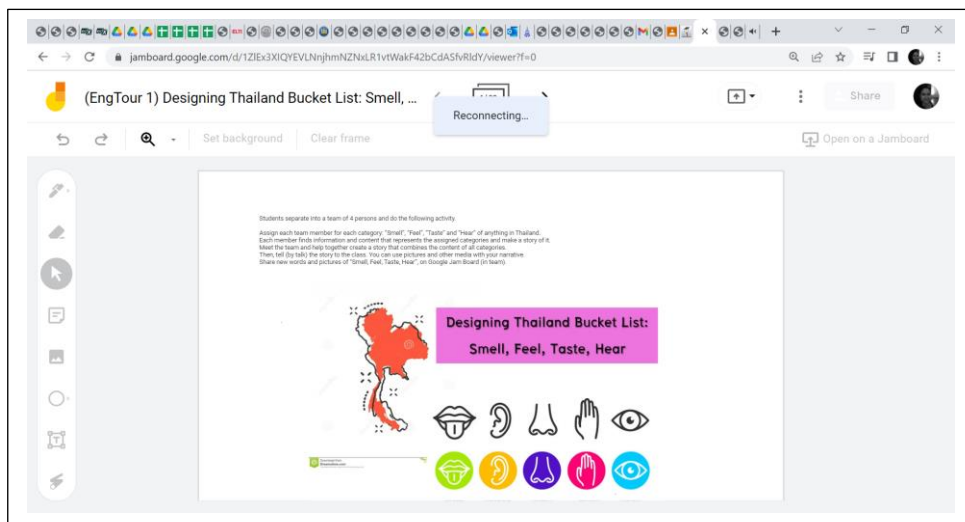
jamboard.google.com/d/1ZIEx3XIQYEVLNnjhmNZNxLR1vtWakF42bCdASfvRldY/viewer?f=0

(EngTour 1) Designing Thailand Bucket List: Smell, ...

Reconnecting...

Share

Set background

Clear frame

Open on a Jamboard

Students separate into a team of 4 persons and do the following activity.

Assign each team member for each category: "Smell", "Feel", "Taste" and "Hear" of anything in Thailand.
Each member finds information and content that represents the assigned categories and make a story of it.
Meet the team and help together create a story that combines the content of all categories.
Then, tell (by talk) the story to the class. You can use pictures and other media with your narrative.
Share new words and pictures of "Smell, Feel, Taste, Hear", on Google Jam Board (in team).

Designing Thailand Bucket List:
Smell, Feel, Taste, Hear

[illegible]